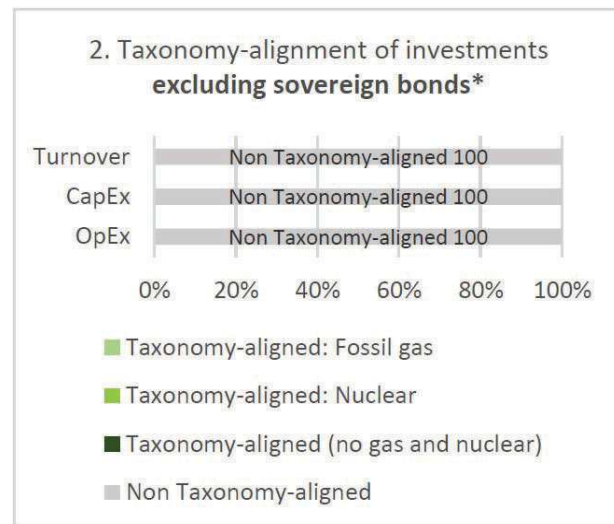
2. Taxonomy-alignment of investments **excluding sovereign bonds***

| | |
|---|---|
| Turnover | Non Taxonomy-aligned 100 |
| CapEx | Non Taxonomy-aligned 100 |
| OpEx | Non Taxonomy-aligned 100 |

0% 20% 40% 60% 80% 100%

Taxonomy-aligned: Fossil gas

Taxonomy-aligned: Nuclear

Taxonomy-aligned (no gas and nuclear)

Non Taxonomy-aligned